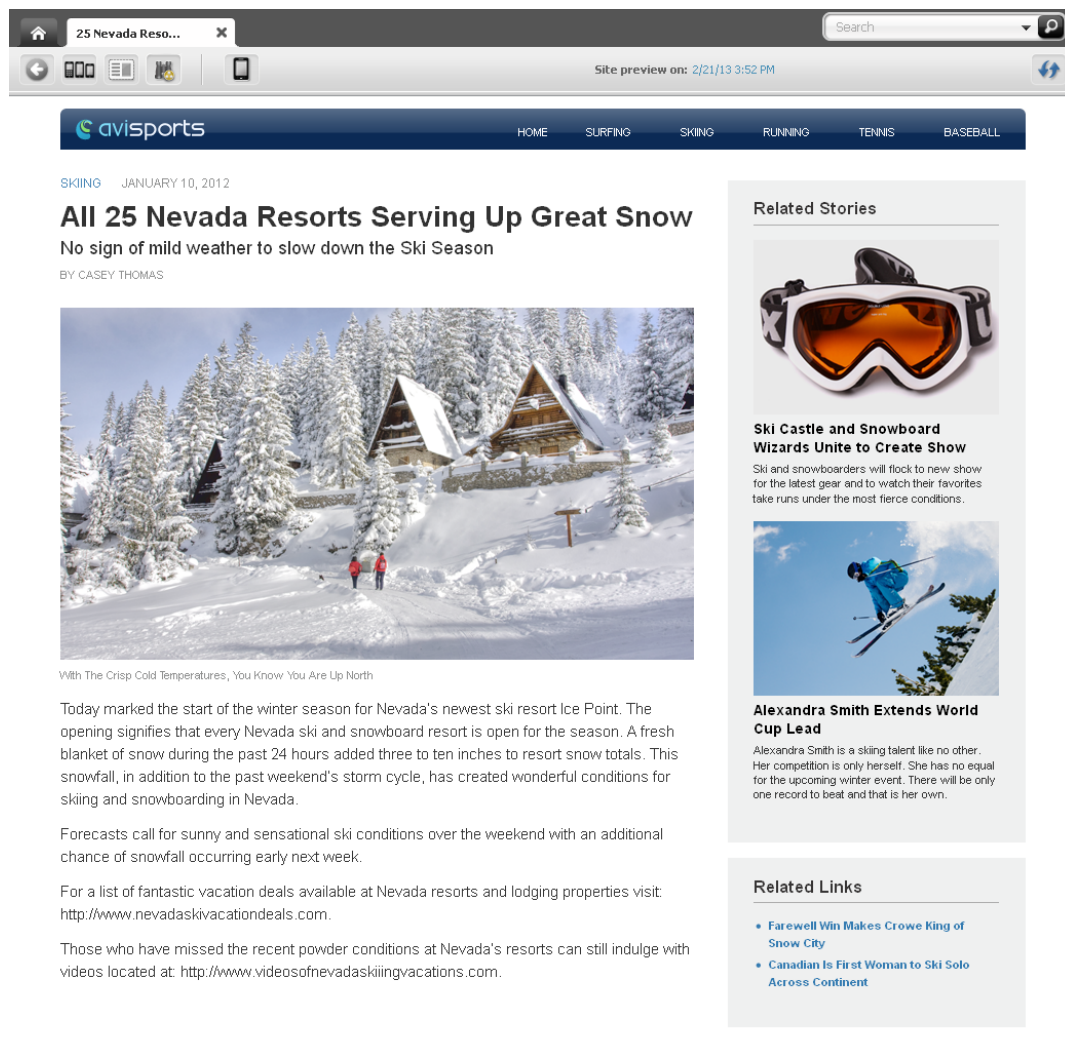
25 Nevada Reso...

Search

Site preview on: 2/21/13 3:52 PM

avisports

HOME SURFING SKIING RUNNING TENNIS BASEBALL

SKIING JANUARY 10, 2012

All 25 Nevada Resorts Serving Up Great Snow

No sign of mild weather to slow down the Ski Season

BY CASEY THOMAS

With The Crisp Cold Temperatures, You Know You Are Up North

Today marked the start of the winter season for Nevada's newest ski resort Ice Point. The opening signifies that every Nevada ski and snowboard resort is open for the season. A fresh blanket of snow during the past 24 hours added three to ten inches to resort snow totals. This snowfall, in addition to the past weekend's storm cycle, has created wonderful conditions for skiing and snowboarding in Nevada.

Forecasts call for sunny and sensational ski conditions over the weekend with an additional chance of snowfall occurring early next week.

For a list of fantastic vacation deals available at Nevada resorts and lodging properties visit: http://www.nevadaskivacationdeals.com.

Those who have missed the recent powder conditions at Nevada's resorts can still indulge with videos located at: http://www.videosofnevadaskiiingvacations.com.

Related Stories

Ski Castle and Snowboard Wizards Unite to Create Show

Ski and snowboarders will flock to new show for the latest gear and to watch their favorites take runs under the most fierce conditions.

Alexandra Smith Extends World Cup Lead

Alexandra Smith is a skiing talent like no other. Her competition is only herself. She has no equal for the upcoming winter event. There will be only one record to beat and that is her own.

Related Links

• Farewell Win Makes Crowe King of Snow City
• Canadian Is First Woman to Ski Solo Across Continent